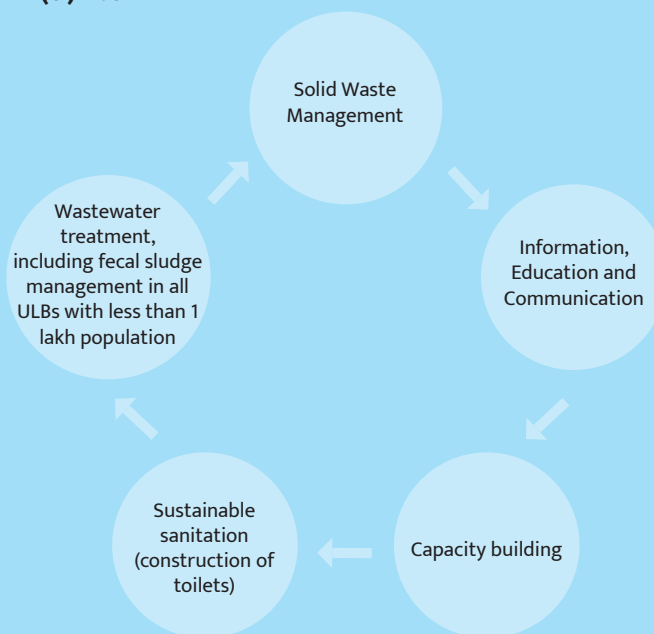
Solid Waste Management

Information, Education and Communication

Capacity building

Sustainable sanitation (construction of toilets)

Wastewater treatment, including fecal sludge management in all ULBs with less than 1 lakh population